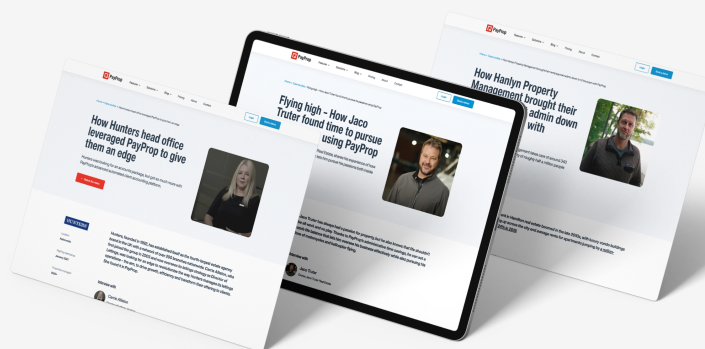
PayProp

How Hunters head office leveraged PayProp to give them an edge

HUNTERS

Interview with

Carrie Atkins

PayProp

Flying high - How Jaco Truter found time to pursue using PayProp

Jaco Truter

PayProp

How Hanlyn Property Management brought their admin down with